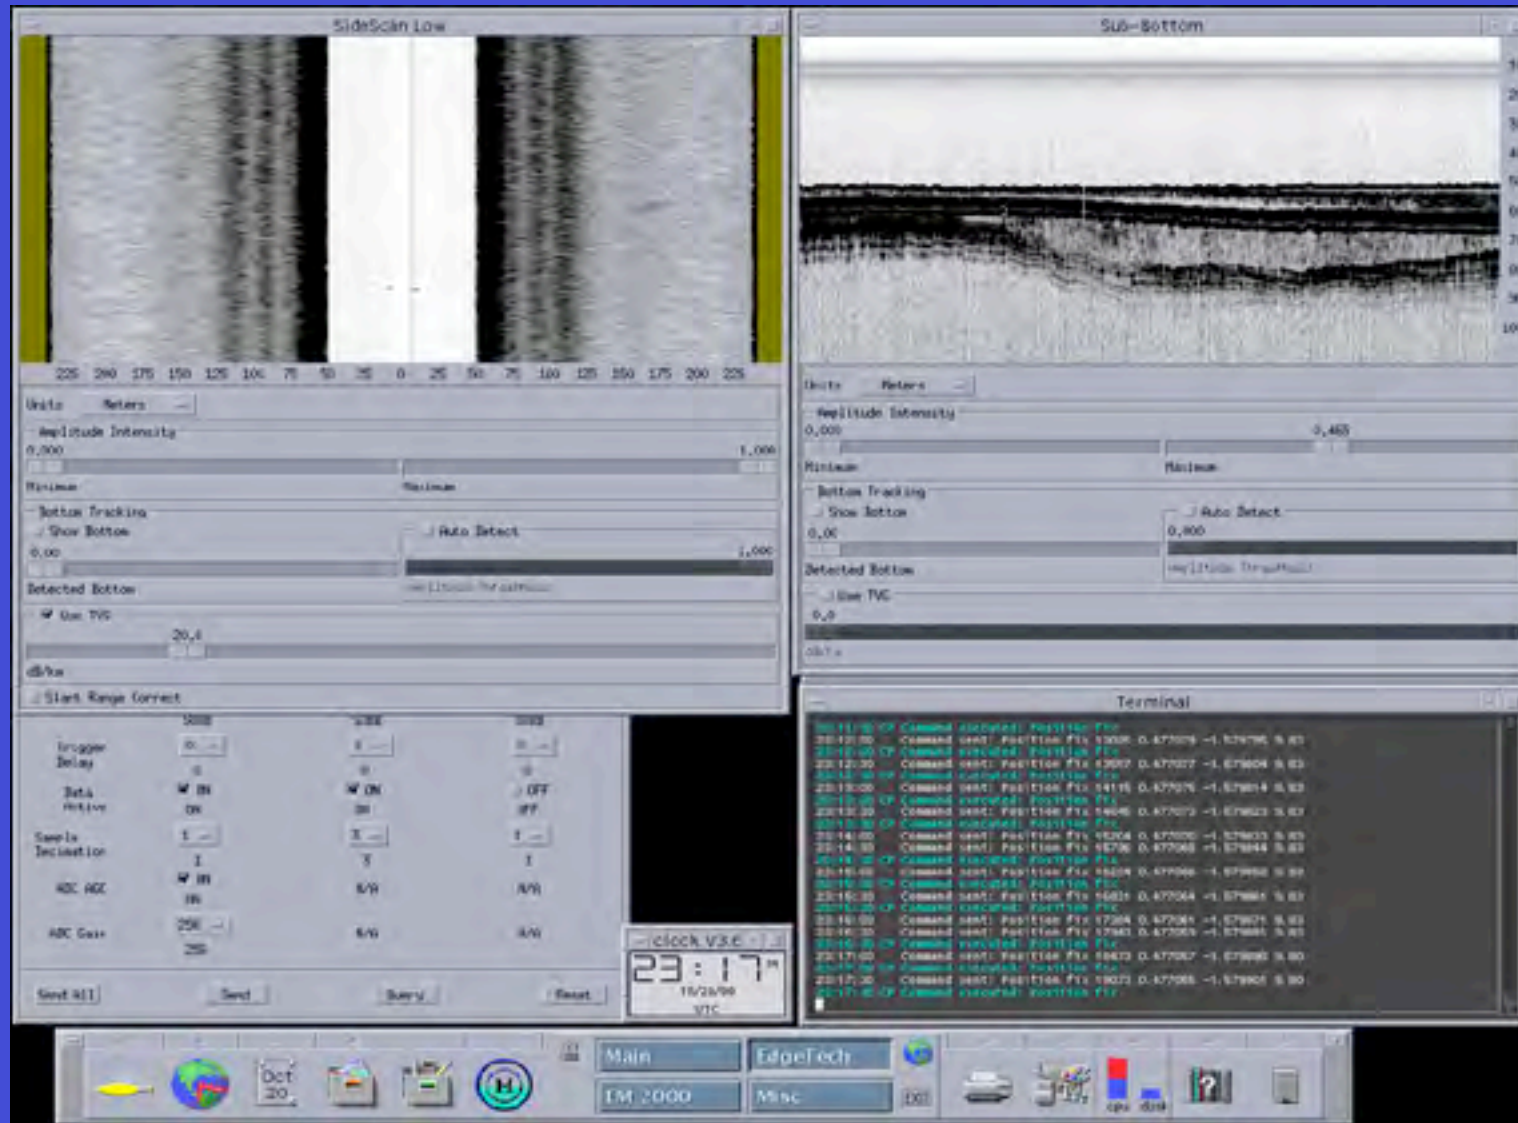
SideScan Low

225 200 175 150 125 100 75 50 25 0 25 50 75 100 125 150 175 200 225

Units Meters

Amplitude Intensity

0.000 1.000

Minimum Maximum

Bottom Tracking

Show Bottom

Auto Detect

0.00 1.000

Detected Bottom

Amplitude Threshold

Use TVG

20.4

dB/km

Slant Range Correct

Sub-Bottom

Units Meters

Amplitude Intensity

0.000 0.465

Minimum Maximum

Bottom Tracking

Show Bottom

Auto Detect

0.00 0.800

Detected Bottom

Amplitude Threshold

Use TVG

0.0

dB/m

Trigger Delay

Data Active ON ON OFF

ON ON OFF

Sample Decimation

1 3 1

ADC AGC ON N/A N/A

ON

ADC Gain 256 N/A N/A

256

Send All Send Query Reset

Terminal

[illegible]

clock V3.6

23:17

10/20/00

UTC

Oct 20

Main EdgeTech

DM 2000 Misc

cpu disk